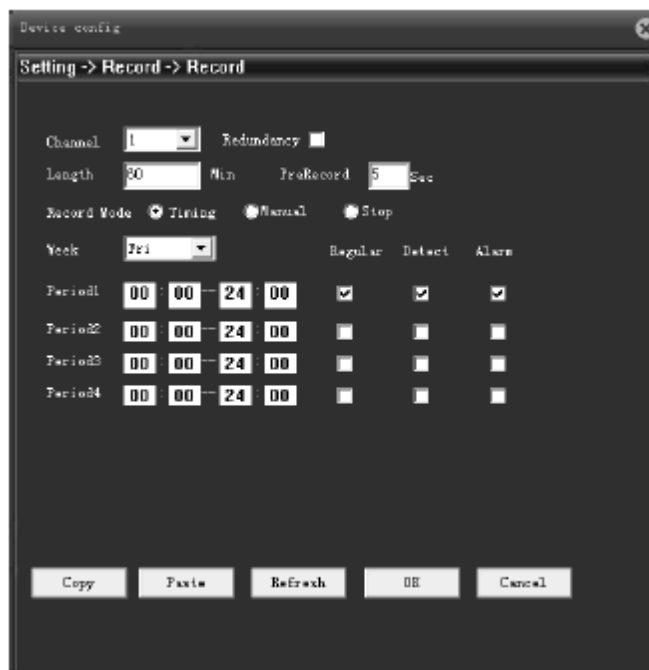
Device config

Setting -> Record -> Record

Channel 1 Redundancy

Length 80 Min PreRecord 5 Sec

Record Mode Timing Manual Stop

Week Fri Regular Detect Alarm

Period1 00 : 00 -- 24 : 00

Period2 00 : 00 -- 24 : 00

Period3 00 : 00 -- 24 : 00

Period4 00 : 00 -- 24 : 00

Copy Paste Refresh OK Cancel